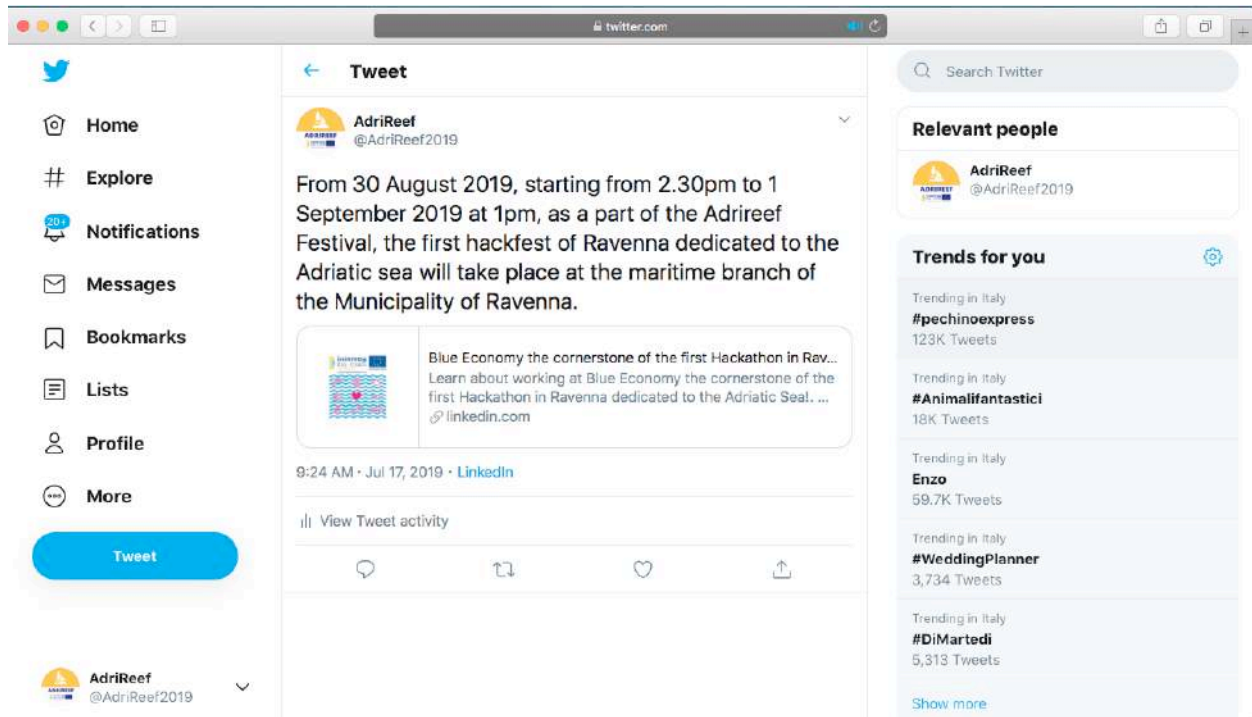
twitter.com

Home
Explore
20+
Notifications
Messages
Bookmarks
Lists
Profile
More
Tweet

AdriReef
@AdriReef2019

Tweet

AdriReef
@AdriReef2019

From 30 August 2019, starting from 2.30pm to 1 September 2019 at 1pm, as a part of the Adrireef Festival, the first hackfest of Ravenna dedicated to the Adriatic sea will take place at the maritime branch of the Municipality of Ravenna.

Blue Economy the cornerstone of the first Hackathon in Rav...
Learn about working at Blue Economy the cornerstone of the first Hackathon in Ravenna dedicated to the Adriatic Seal. ...
linkedin.com

9:24 AM · Jul 17, 2019 · LinkedIn

View Tweet activity

Search Twitter

Relevant people

AdriReef
@AdriReef2019

Trends for you

Trending in Italy
#pechinoexpress
123K Tweets

Trending in Italy
#Animalifantastici
18K Tweets

Trending in Italy
Enzo
59.7K Tweets

Trending in Italy
#WeddingPlanner
3,734 Tweets

Trending in Italy
#DiMartedi
5,313 Tweets

Show more